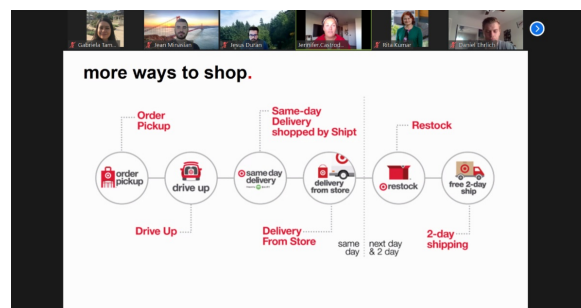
Gabriela Sam... Jean Minasian Jesus Duran Jennifer Castrod... RitaKumar Daniel Ehrlich

more ways to shop.

Order Pickup

Same-day Delivery shopped by Shipt

Restock

order pickup

drive up

same day delivery

delivery from store

restock

free 2-day ship

Drive Up

Delivery From Store

same day

next day & 2 day

2-day shipping